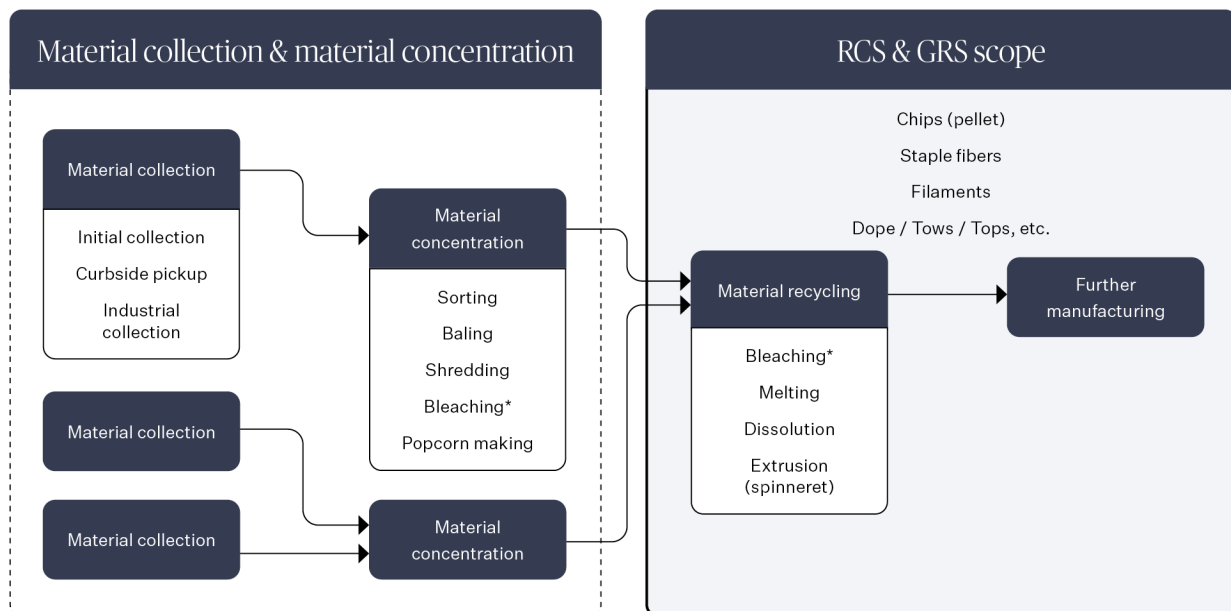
Material collection & material concentration

Material collection

Initial collection

Curbside pickup

Industrial collection

Material concentration

Sorting

Baling

Shredding

Bleaching*

Popcorn making

Material collection

Material collection

Material concentration

RCS & GRS scope

Chips (pellet)

Staple fibers

Filaments

Dope / Tows / Tops, etc.

Material recycling

Bleaching*

Melting

Dissolution

Extrusion (spinneret)

Further manufacturing